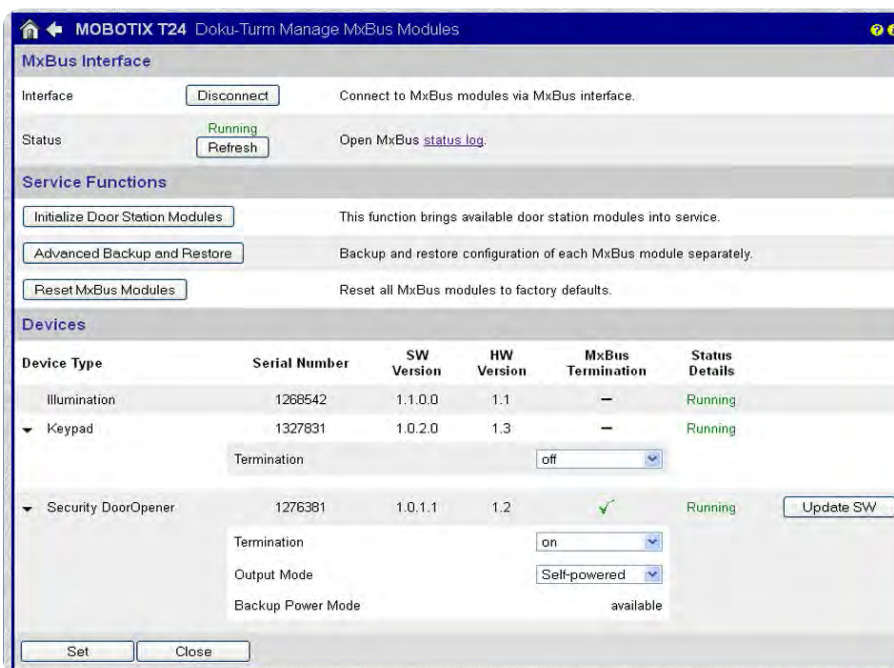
MOBOTIX T24 Doku-Turm Manage MxBus Modules

MxBus Interface

Interface | Disconnect | Connect to MxBus modules via MxBus interface.

Status | Running Refresh | Open MxBus status log.

Service Functions

Initialize Door Station Modules | This function brings available door station modules into service.

Advanced Backup and Restore | Backup and restore configuration of each MxBus module separately.

Reset MxBus Modules | Reset all MxBus modules to factory defaults.

Devices

| Device Type | Serial Number | SW Version | HW Version | MxBus Termination | Status Details | |
|---|---|---|---|---|---|---|
| Illumination | 1268542 | 1.1.0.0 | 1.1 | – | Running | |
| Keypad | 1327831 | 1.0.2.0 | 1.3 | – | Running | |
| Termination | | | | off | | |
| Security DoorOpener | 1276381 | 1.0.1.1 | 1.2 | ✓ | Running | Update SW |
| Termination | | | | on | | |
| Output Mode | | | | Self-powered | | |
| Backup Power Mode | | | | available | | |

Set Close